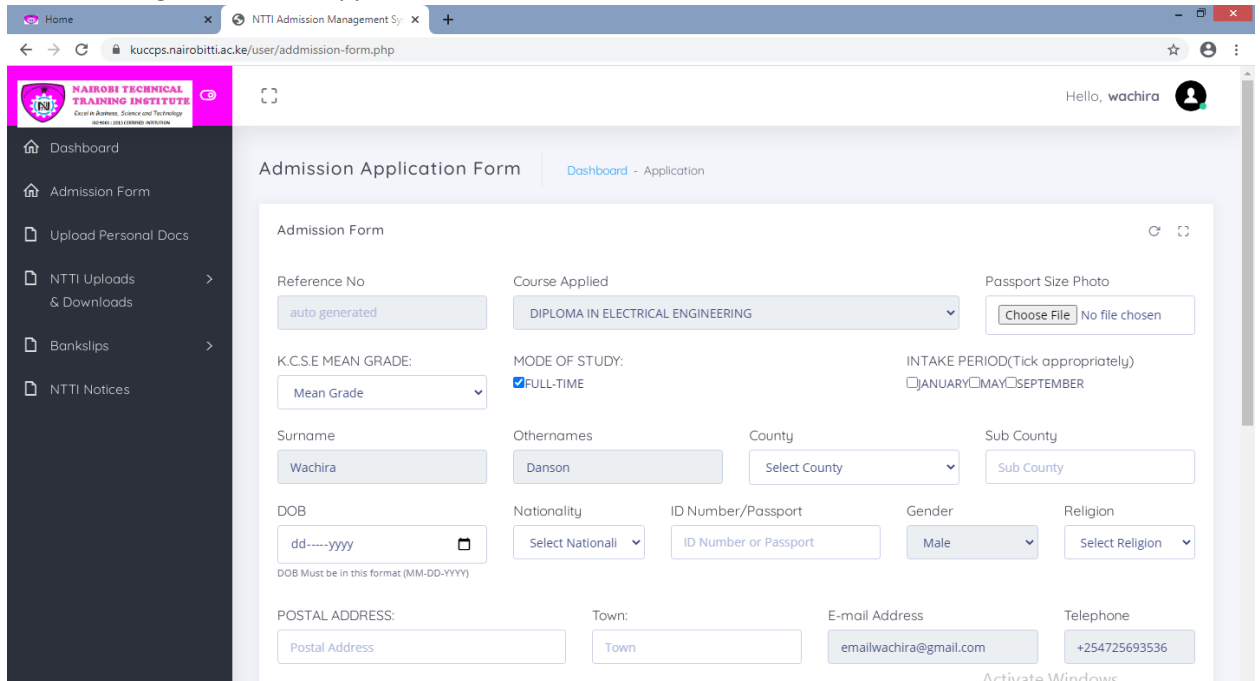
Home
NTTI Admission Management Sy
kuccps.nairobitti.ac.ke/user/addmission-form.php

NAIROBI TECHNICAL TRAINING INSTITUTE
Excel in Business, Science and Technology
ISO 9001:2015 CERTIFIED INSTITUTION

Hello, wachira

Dashboard
Admission Form
Upload Personal Docs
NTTI Uploads & Downloads
Bankslips
NTTI Notices

Admission Application Form
Dashboard - Application

Admission Form

Reference No
auto generated
Course Applied
DIPLOMA IN ELECTRICAL ENGINEERING
Passport Size Photo
Choose File No file chosen

K.C.S.E MEAN GRADE:
Mean Grade
MODE OF STUDY:
FULL-TIME
INTAKE PERIOD(Tick appropriately)
JANUARY MAY SEPTEMBER

Surname
Wachira
Othernames
Danson
County
Select County
Sub County
Sub County

DOB
dd-----yyyy
DOB Must be in this format (MM-DD-YYYY)
Nationality
Select Nationali
ID Number/Passport
ID Number or Passport
Gender
Male
Religion
Select Religion

POSTAL ADDRESS:
Postal Address
Town:
Town
E-mail Address
emailwachira@gmail.com
Telephone
+254725693536

Activate Windows